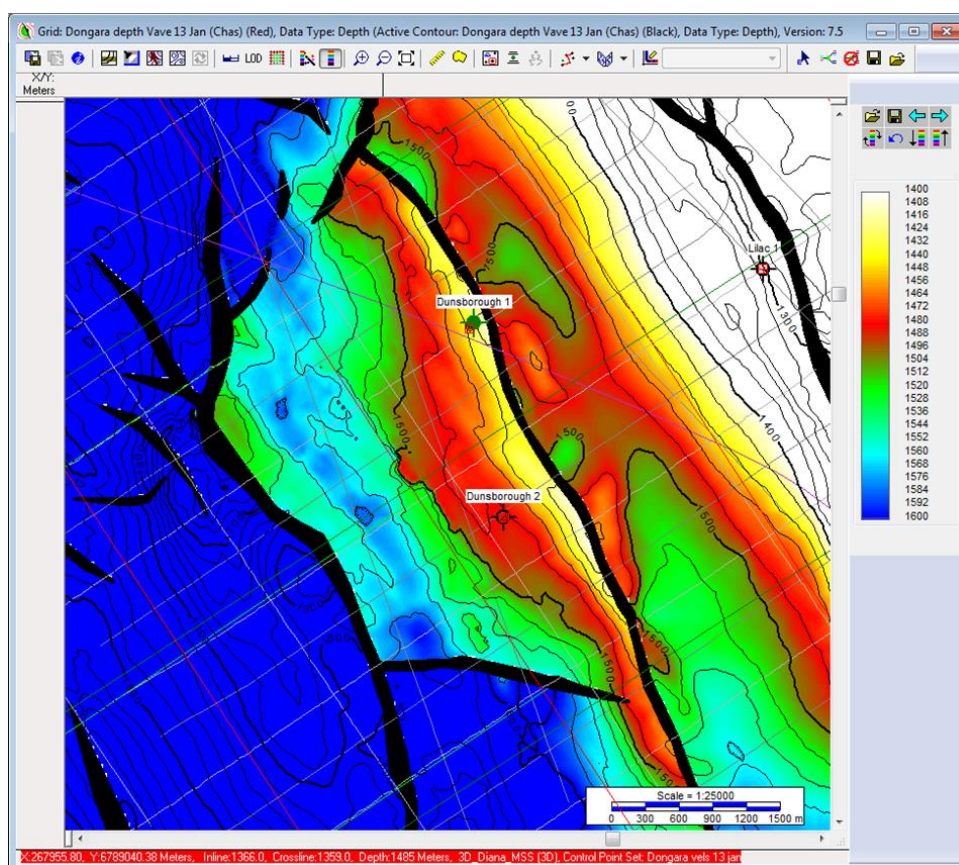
Grid: Dongara depth Vave 13 Jan (Chas) (Red), Data Type: Depth (Active Contour: Dongara depth Vave 13 Jan (Chas) (Black), Data Type: Depth), Version: 7.5

LOD

X/Y: Meters

1400
1408
1416
1424
1432
1440
1448
1456
1464
1472
1480
1488
1496
1504
1512
1520
1528
1536
1544
1552
1560
1568
1576
1584
1592
1600

Lilac 1

Dunsborough 1

Dunsborough 2

1500

1500

1500

1500

1500

1500

1400

1300

Scale = 1:25000
0 300 600 900 1200 1500 m

X:267955.80, Y:6789040.38 Meters, Inline:1366.0, Crossline:1359.0, Depth:1485 Meters, 3D_Diana_MSS (3D), Control Point Set: Dongara vels 13 jan